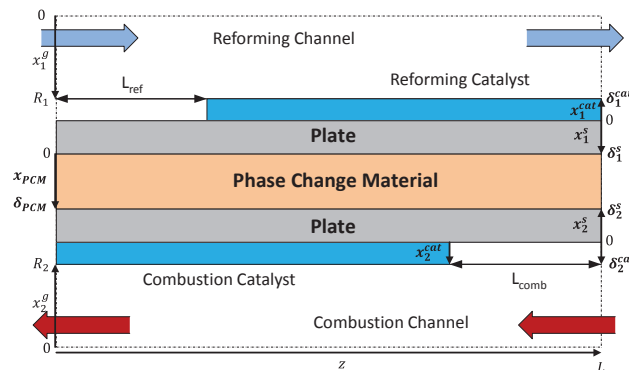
0

Reforming Channel

$x_1^g$

Reforming Catalyst

$R_1$

L$_{ref}$

$\delta_1^{cat}$

$x_1^{cat}$

0

Plate

$x_1^s$

0

$\delta_1^s$

$x_{PCM}$

Phase Change Material

$\delta_{PCM}$

$\delta_2^s$

Plate

$x_2^s$

0

$x_2^{cat}$

$R_2$

$\delta_2^{cat}$

Combustion Catalyst

L$_{comb}$

$x_2^g$

Combustion Channel

0

$z$

L